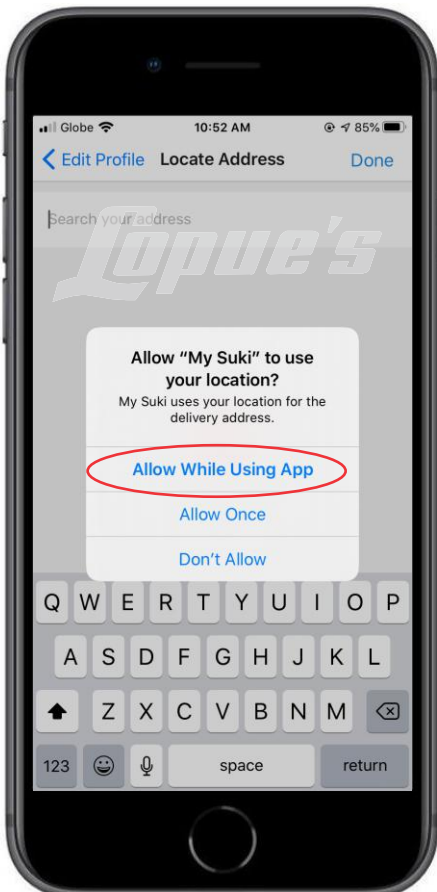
Globe 10:52 AM 85%

Edit Profile Locate Address Done

Search your address

Lopue's

Allow "My Suki" to use your location?

My Suki uses your location for the delivery address.

Allow While Using App

Allow Once

Don't Allow

Q W E R T Y U I O P

A S D F G H J K L

Z X C V B N M

123 space return